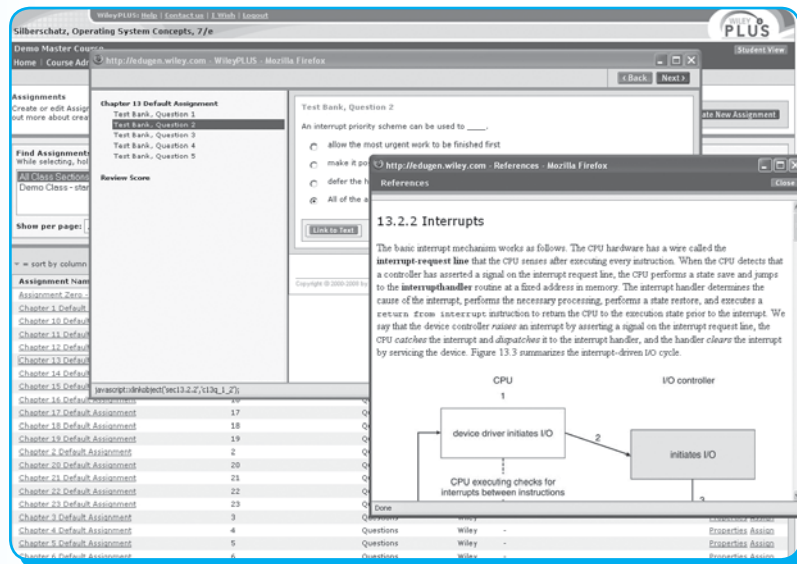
WileyPLUS: Help | Contact us | I Wish | Logout

Silberschatz, Operating System Concepts, 7/e

WILEY PLUS

Demo Master Course

Home | Course Adr

Student View

Assignments

Create or edit Assign out more about crea

ate New Assignment

Find Assignments While selecting, hol

All Class Sections Demo Class - ster

Show per page:

sort by column

Assignment Nam

Assignment Zero

Chapter 1 Default

Chapter 10 Default

Chapter 11 Default

Chapter 12 Default

Chapter 13 Default

Chapter 14 Default

Chapter 15 Default

Chapter 16 Default

| | | | | |
|---|---|---|---|---|
| Chapter 17 Default Assignment | 17 | Qu | | |
| Chapter 18 Default Assignment | 18 | Qu | | |
| Chapter 19 Default Assignment | 19 | Qu | | |
| Chapter 2 Default Assignment | 2 | Qu | | |
| Chapter 20 Default Assignment | 20 | Qu | | |
| Chapter 21 Default Assignment | 21 | Qu | | |
| Chapter 22 Default Assignment | 22 | Qu | | |
| Chapter 23 Default Assignment | 23 | Qu | | |
| Chapter 3 Default Assignment | 3 | Questions | | |
| Chapter 4 Default Assignment | 4 | Questions | Wiley | - | Properties Assign |
| Chapter 5 Default Assignment | 5 | Questions | Wiley | - | Properties Assign |
| Chapter 6 Default Assignment | 6 | Questions | Wiley | - | Properties Assign |

http://edugen.wiley.com - WileyPLUS - Mozilla Firefox

Back Next

Chapter 13 Default Assignment

Test Bank, Question 1

Test Bank, Question 2

Test Bank, Question 3

Test Bank, Question 4

Test Bank, Question 5

Review Score

Test Bank, Question 2

An interrupt priority scheme can be used to ____.

allow the most urgent work to be finished first

make it po

defer the h

All of the a

Link to Text

Copyright © 2000-2005

javascript:xlinkobject('sec13.2.2','c13q_1_2');

http://edugen.wiley.com - References - Mozilla Firefox

References

Close

13.2.2 Interrupts

The basic interrupt mechanism works as follows. The CPU hardware has a wire called the **interrupt-request line** that the CPU senses after executing every instruction. When the CPU detects that a controller has asserted a signal on the interrupt request line, the CPU performs a state save and jumps to the **interrupthandler** routine at a fixed address in memory. The interrupt handler determines the cause of the interrupt, performs the necessary processing, performs a state restore, and executes a return from interrupt instruction to return the CPU to the execution state prior to the interrupt. We say that the device controller *raises* an interrupt by asserting a signal on the interrupt request line, the CPU *catches* the interrupt and *dispatches* it to the interrupt handler, and the handler *clears* the interrupt by servicing the device. Figure 13.3 summarizes the interrupt-driven I/O cycle.

CPU

I/O controller

1

device driver initiates I/O

2

initiates I/O

CPU executing checks for interrupts between instructions

3

Done